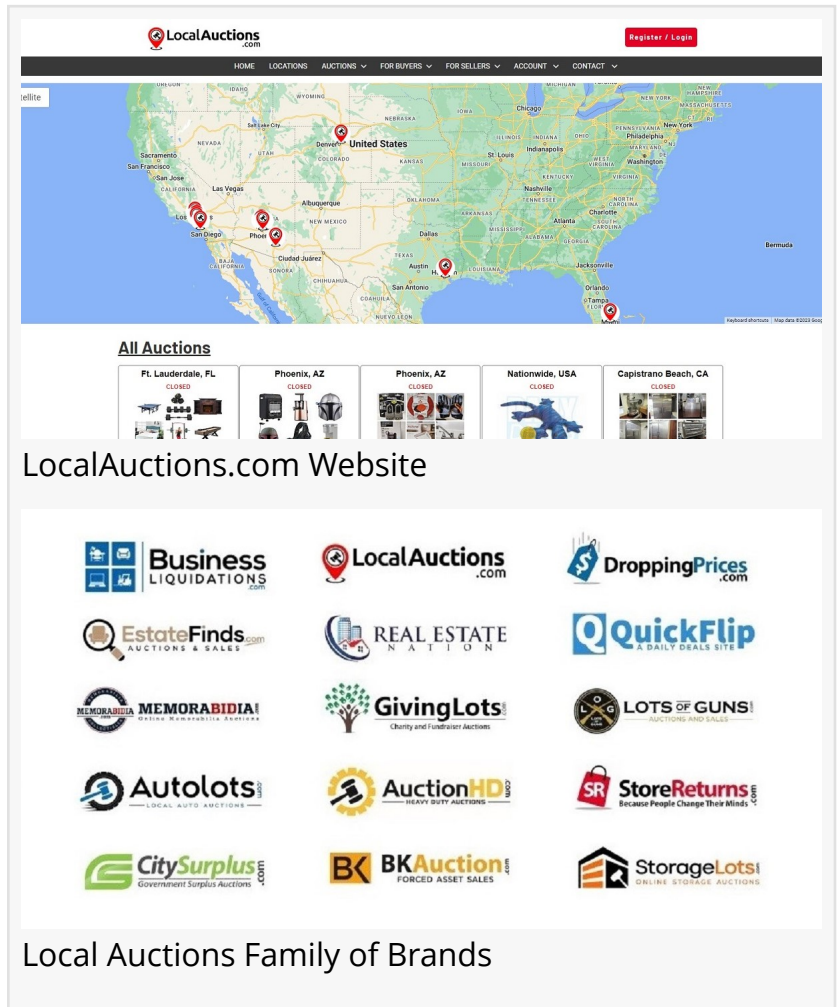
LocalAuctions.com

Register / Login

HOME LOCATIONS AUCTIONS FOR BUYERS FOR SELLERS ACCOUNT CONTACT

tellite

WYOMING Chicago TORONTO NEW HAMPSHIRE Salt Lake City United States MASSACHUSETTS Denver NEVADA UTAH ILLINOIS INDIANA OHIO PENNSYLVANIA New York Sacramento COLORADO Indianapolis Philadelphia San Francisco KANSAS St. Louis Washington CALIFORNIA MISSOURI KENTUCKY VIRGINIA Las Vegas Nashville Los Angeles Albuquerque OKLAHOMA TENNESSEE NORTH CAROLINA San Diego NEW MEXICO ARKANSAS Charlotte Phoenix Atlanta SOUTH CAROLINA ARIZONA Dallas ALABAMA Ciudad Juárez MISSISSIPPI Bermuda BAJA CALIFORNIA SONORA TEXAS LOUISIANA Jacksonville CHIHUAHUA Austin Houston San Antonio Tampa COAHUILA Miami

Keyboard shortcuts Map data ©2023 Goog

All Auctions

Ft. Lauderdale, FL CLOSED
Phoenix, AZ CLOSED
Phoenix, AZ CLOSED
Nationwide, USA CLOSED
Capistrano Beach, CA CLOSED

LocalAuctions.com Website

Business LIQUIDATIONS .com
LocalAuctions .com
DroppingPrices .com
EstateFinds .com AUCTIONS & SALES
REAL ESTATE NATION
QuickFlip A DAILY DEALS SITE
MEMORABIDIA MEMORABIDIA .com Online Memorabilia Auctions
GivingLots .com Charity and Fundraiser Auctions
LOTS OF GUNS .com AUCTIONS AND SALES
Autolots .com LOCAL AUTO AUCTIONS
AuctionHD .com HEAVY DUTY AUCTIONS
SR StoreReturns .com Because People Change Their Minds
CitySurplus .com Government Surplus Auctions
BK BKAuction .com FORCED ASSET SALES
StorageLots .com ONLINE STORAGE AUCTIONS

Local Auctions Family of Brands